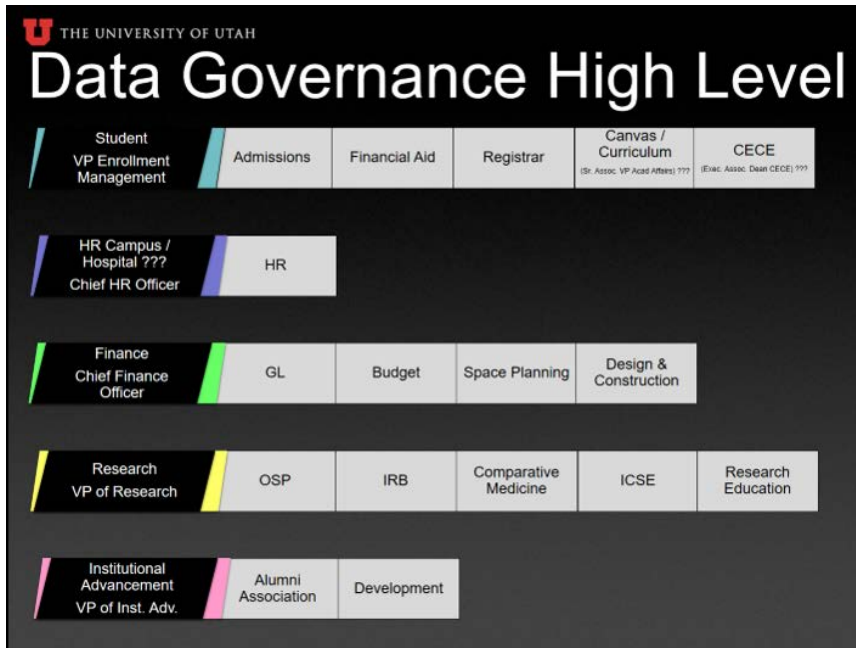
THE UNIVERSITY OF UTAH

Data Governance High Level

Student
VP Enrollment Management

Admissions

Financial Aid

Registrar

Canvas / Curriculum
(Sr. Assoc. VP Acad Affairs) ???

CECE
(Exec. Assoc. Dean CECE) ???

HR Campus / Hospital ???
Chief HR Officer

HR

Finance
Chief Finance Officer

GL

Budget

Space Planning

Design & Construction

Research
VP of Research

OSP

IRB

Comparative Medicine

ICSE

Research Education

Institutional Advancement
VP of Inst. Adv.

Alumni Association

Development